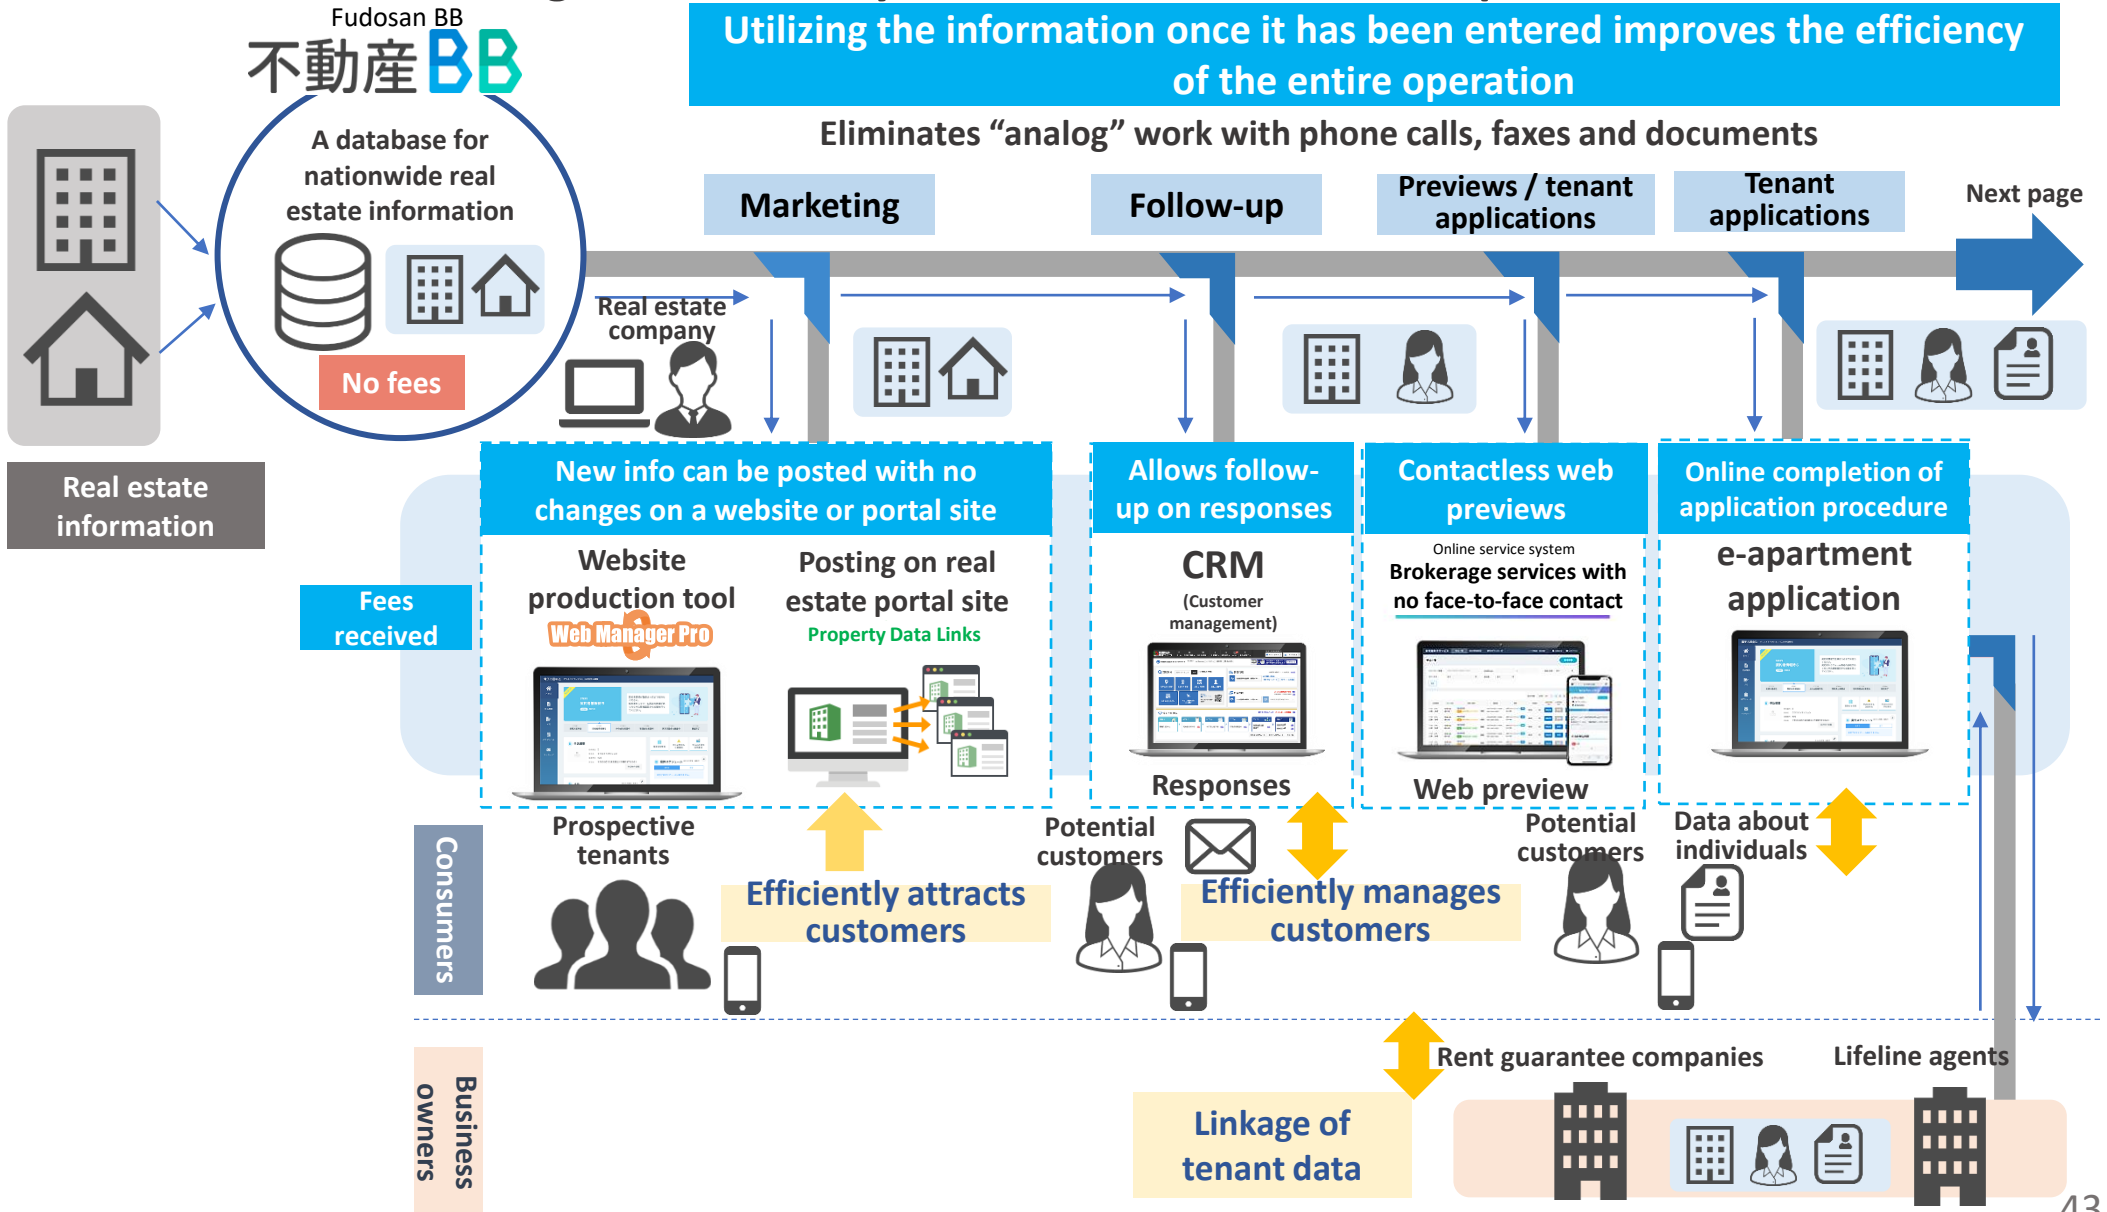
Fudosan BB
不動産BB

Utilizing the information once it has been entered improves the efficiency of the entire operation

Eliminates “analog” work with phone calls, faxes and documents

A database for nationwide real estate information

No fees

Real estate information

Marketing

Follow-up

Previews / tenant applications

Tenant applications

Next page

Real estate company

Fees received

New info can be posted with no changes on a website or portal site

Website production tool

Web Manager Pro

Posting on real estate portal site

Property Data Links

Allows follow-up on responses

CRM

(Customer management)

Responses

Contactless web previews

Online service system

Brokerage services with no face-to-face contact

Web preview

Online completion of application procedure

e-apartment application

Consumers

Prospective tenants

Efficiently attracts customers

Potential customers

Efficiently manages customers

Potential customers

Data about individuals

Business owners

Rent guarantee companies

Lifeline agents

Linkage of tenant data

43